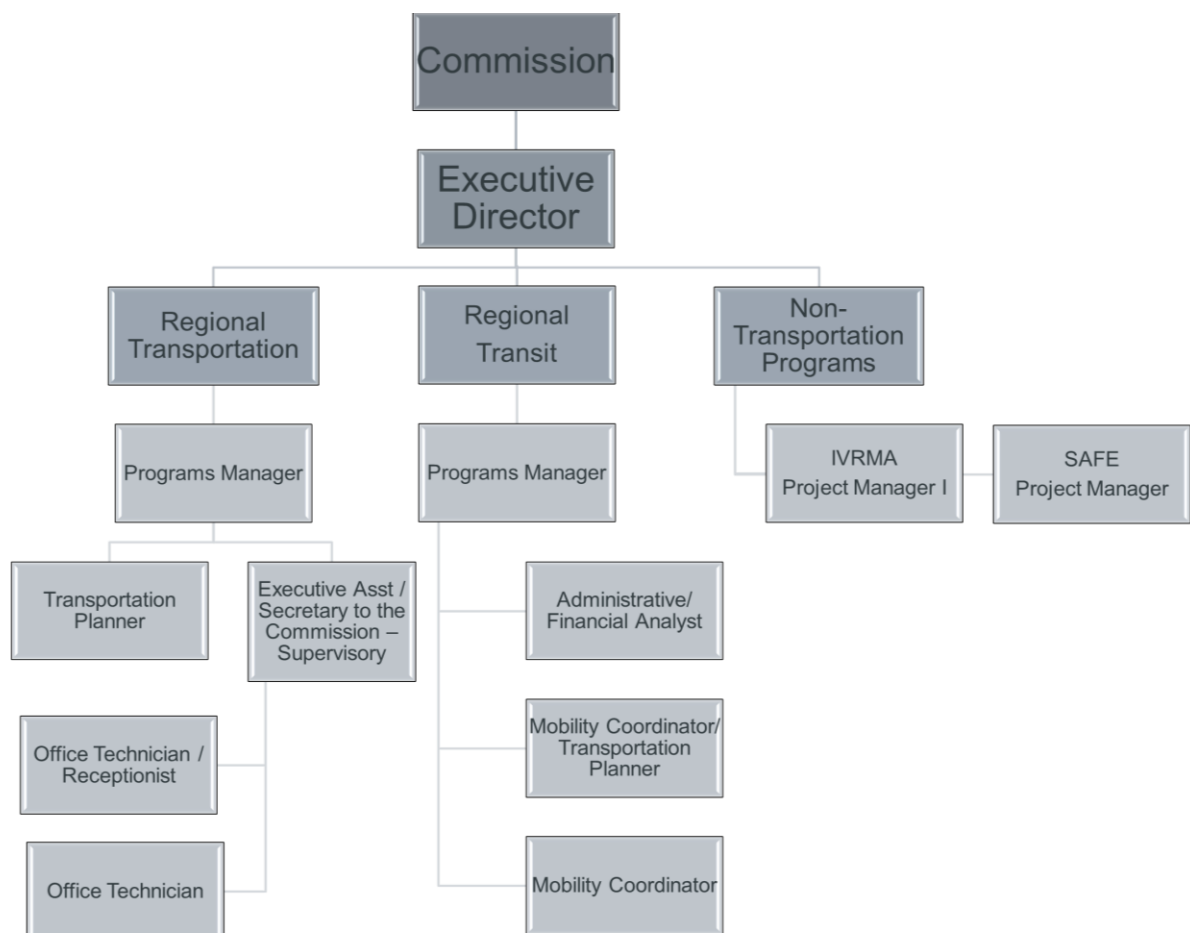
Commission

Executive Director

Regional Transportation

Regional Transit

Non-Transportation Programs

Programs Manager

Programs Manager

IVRMA Project Manager I

SAFE Project Manager

Transportation Planner

Executive Asst / Secretary to the Commission – Supervisory

Administrative/ Financial Analyst

Office Technician / Receptionist

Mobility Coordinator/ Transportation Planner

Office Technician

Mobility Coordinator